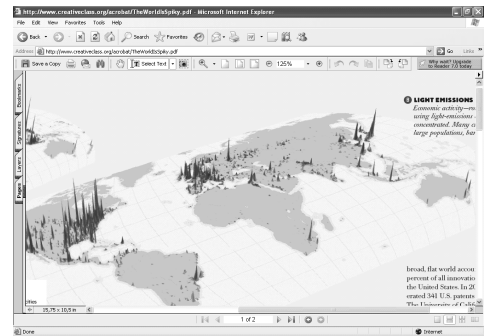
http://www.creativeclass.org/acrobat/TheWorldIsSpiky.pdf - Microsoft Internet Explorer

File Edit View Favorites Tools Help

Back Search Favorites

Address http://www.creativeclass.org/acrobat/TheWorldIsSpiky.pdf Go Links

Save a Copy Select Text 125% Why wait? Upgrade to Reader 7.0 today

Bookmarks Signatures Layers Pages

LIGHT EMISSIONS
Economic activity—m
using light-emissions
concentrated. Many c
large populations, ba

broad, flat world accou
percent of all innovatio
the United States. In 20
erated 341 U.S. patents
The University of Calif

15,75 x 10,5 in

1 of 2

Done Internet